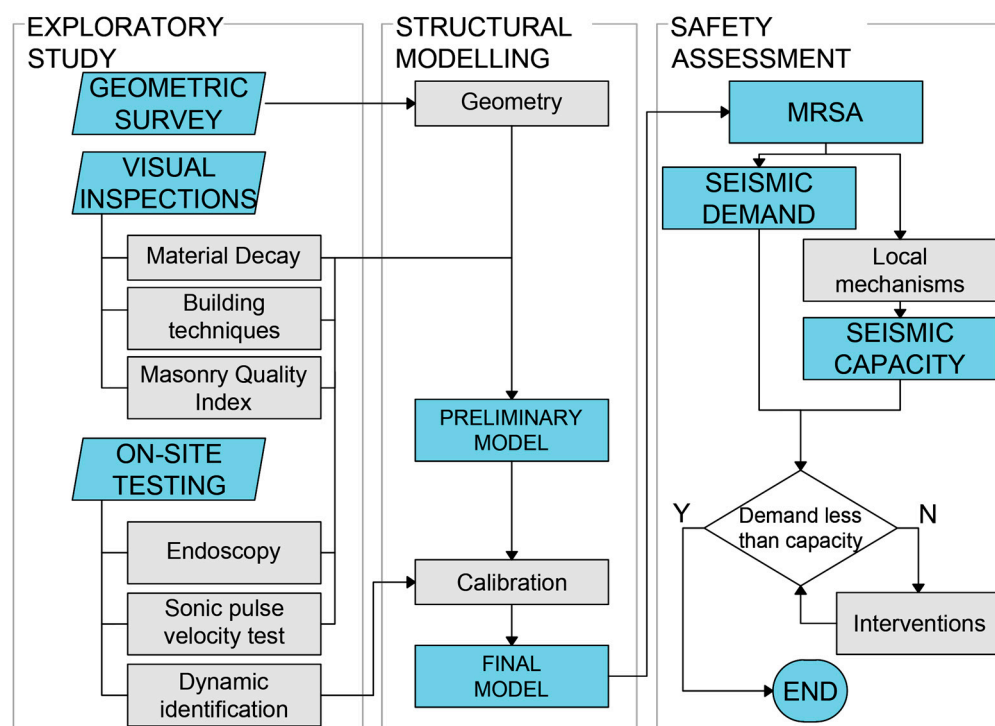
EXPLORATORY STUDY

GEOMETRIC SURVEY

VISUAL INSPECTIONS

Material Decay

Building techniques

Masonry Quality Index

ON-SITE TESTING

Endoscopy

Sonic pulse velocity test

Dynamic identification

STRUCTURAL MODELLING

Geometry

PRELIMINARY MODEL

Calibration

FINAL MODEL

SAFETY ASSESSMENT

MRSA

SEISMIC DEMAND

Local mechanisms

SEISMIC CAPACITY

Y

Demand less than capacity

N

Interventions

END